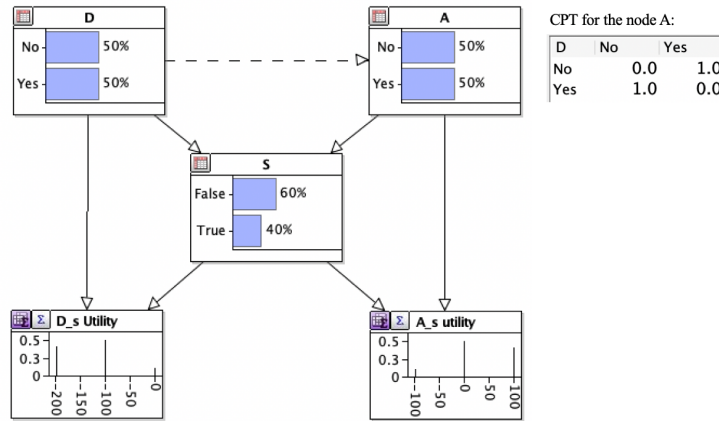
D
No 50%
Yes 50%

A
No 50%
Yes 50%

CPT for the node A:

| D | No | Yes |
|---|---|---|
| No | 0.0 | 1.0 |
| Yes | 1.0 | 0.0 |

S
False 60%
True 40%

Σ D_s Utility
0.5
0.3
0
-200 -150 -100 -50 0

Σ A_s utility
0.5
0.3
0
-100 -50 0 50 100